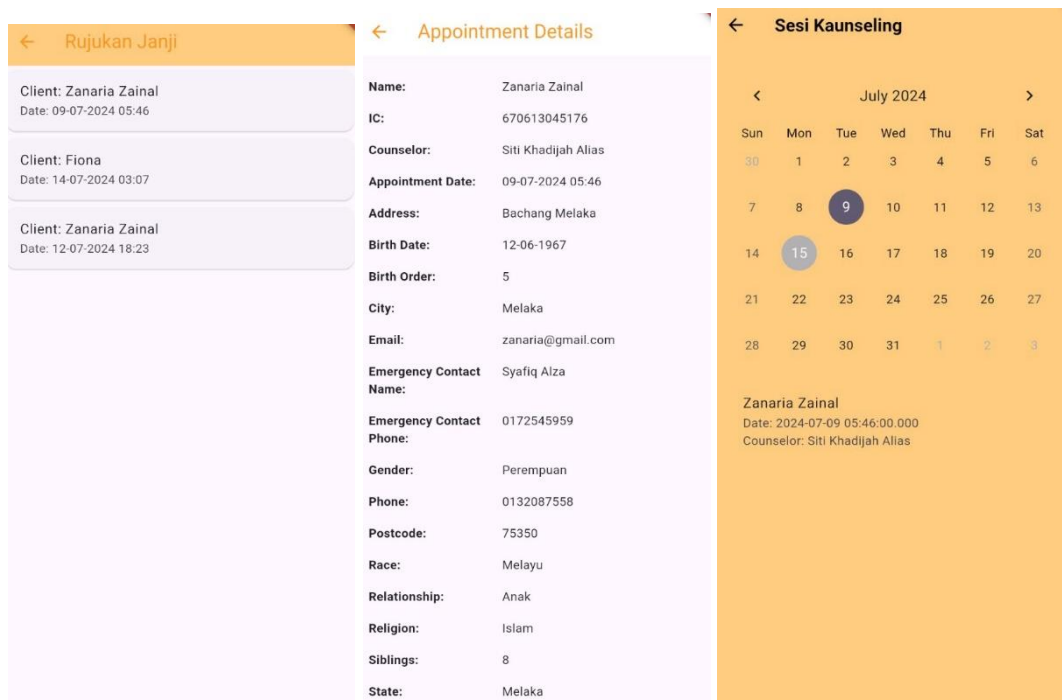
← Rujukan Janji

Client: Zanaria Zainal
Date: 09-07-2024 05:46

Client: Fiona
Date: 14-07-2024 03:07

Client: Zanaria Zainal
Date: 12-07-2024 18:23

← Appointment Details

| | |
|---|---|
| Name: | Zanaria Zainal |
| IC: | 670613045176 |
| Counselor: | Siti Khadijah Alias |
| Appointment Date: | 09-07-2024 05:46 |
| Address: | Bachang Melaka |
| Birth Date: | 12-06-1967 |
| Birth Order: | 5 |
| City: | Melaka |
| Email: | zanaria@gmail.com |
| Emergency Contact Name: | Syafiq Alza |
| Emergency Contact Phone: | 0172545959 |
| Gender: | Perempuan |
| Phone: | 0132087558 |
| Postcode: | 75350 |
| Race: | Melayu |
| Relationship: | Anak |
| Religion: | Islam |
| Siblings: | 8 |
| State: | Melaka |

← Sesi Kaunseling

‹ July 2024 ›

| Sun | Mon | Tue | Wed | Thu | Fri | Sat |
|---|---|---|---|---|---|---|
| 30 | 1 | 2 | 3 | 4 | 5 | 6 |
| 7 | 8 | 9 | 10 | 11 | 12 | 13 |
| 14 | 15 | 16 | 17 | 18 | 19 | 20 |
| 21 | 22 | 23 | 24 | 25 | 26 | 27 |
| 28 | 29 | 30 | 31 | 1 | 2 | 3 |

Zanaria Zainal
Date: 2024-07-09 05:46:00.000
Counselor: Siti Khadijah Alias